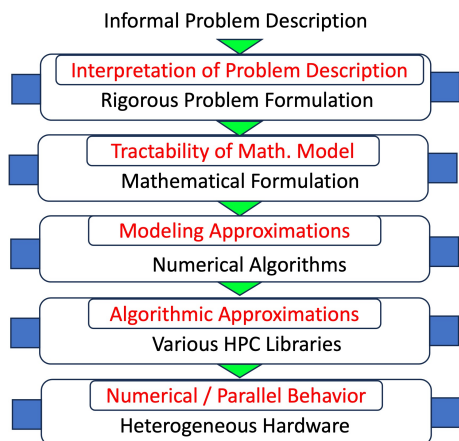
Informal Problem Description

Interpretation of Problem Description
Rigorous Problem Formulation

Tractability of Math. Model
Mathematical Formulation

Modeling Approximations
Numerical Algorithms

Algorithmic Approximations
Various HPC Libraries

Numerical / Parallel Behavior
Heterogeneous Hardware